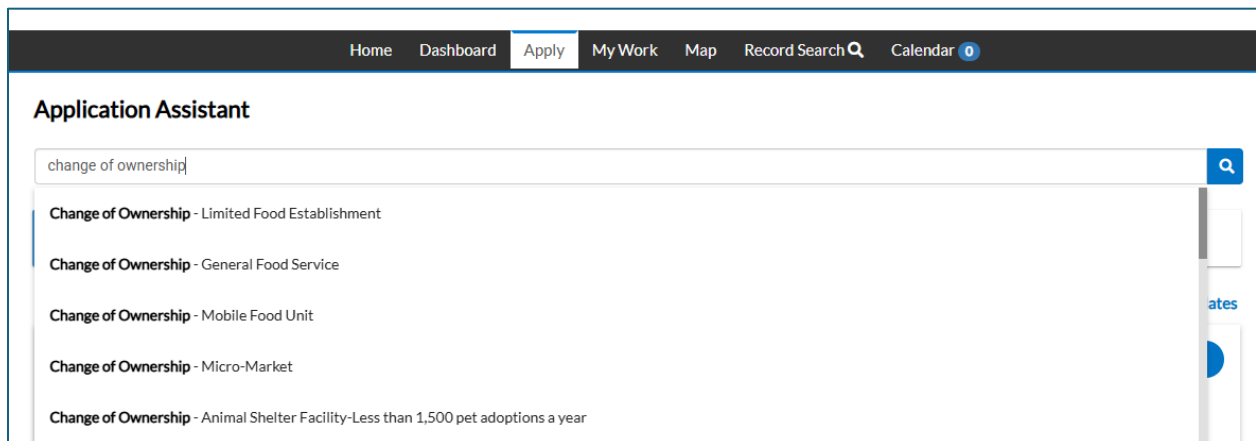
Home Dashboard Apply My Work Map Record Search Calendar 0

Application Assistant

change of ownership

Change of Ownership - Limited Food Establishment

Change of Ownership - General Food Service

Change of Ownership - Mobile Food Unit

Change of Ownership - Micro-Market

Change of Ownership - Animal Shelter Facility-Less than 1,500 pet adoptions a year

ates